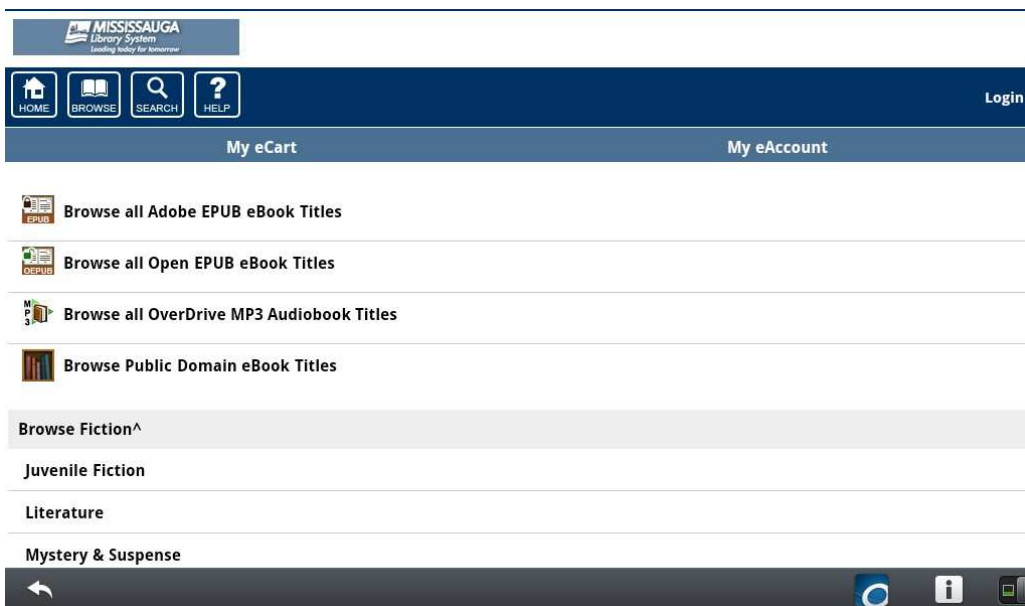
MISSISSAUGA
Library System
Leading today for tomorrow

HOME BROWSE SEARCH HELP

Login

My eCart

My eAccount

EPUB Browse all Adobe EPUB eBook Titles

OEPUB Browse all Open EPUB eBook Titles

MP3 Browse all OverDrive MP3 Audiobook Titles

Browse Public Domain eBook Titles

Browse Fiction^

Juvenile Fiction

Literature

Mystery & Suspense